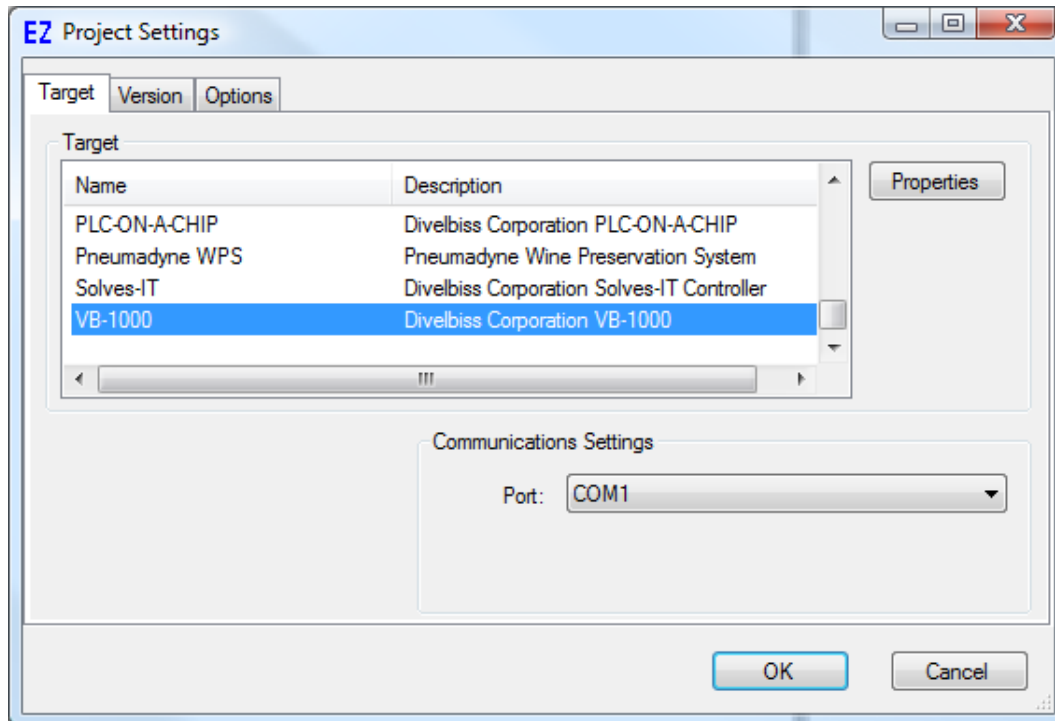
EZ Project Settings

Target | Version | Options

Target

| Name | Description |
|---|---|
| PLC-ON-A-CHIP | Divelbiss Corporation PLC-ON-A-CHIP |
| Pneumadyne WPS | Pneumadyne Wine Preservation System |
| Solves-IT | Divelbiss Corporation Solves-IT Controller |
| VB-1000 | Divelbiss Corporation VB-1000 |

Properties

Communications Settings

Port: COM1

OK

Cancel